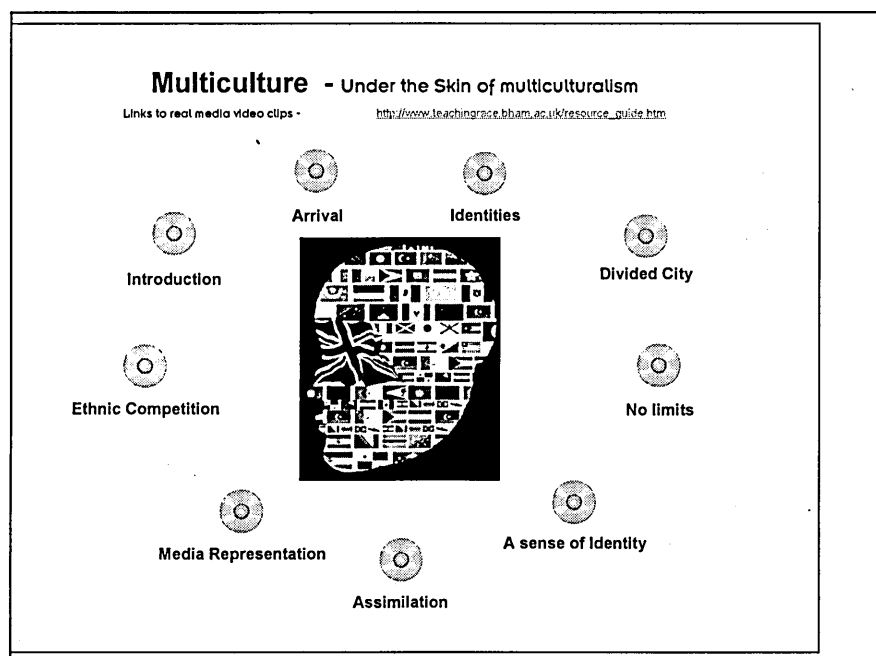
Multiculture - Under the Skin of multiculturalism

Links to real media video clips - http://www.teachingrace.bham.ac.uk/resource_guide.htm

Arrival

Identities

Introduction

Divided City

Ethnic Competition

No limits

Media Representation

A sense of Identity

Assimilation